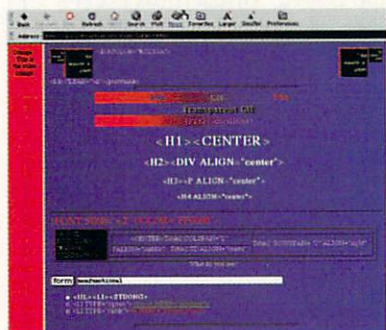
Back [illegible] Stop Refresh Home Search Print Mail Favorites Larger Smaller Preferences

Address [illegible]

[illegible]

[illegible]

Transparent GIF

<H1><CENTER>

<H2><DIV ALIGN="center">

<H3><P ALIGN="center">

<H4 ALIGN="center">

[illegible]

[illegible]

Form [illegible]

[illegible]